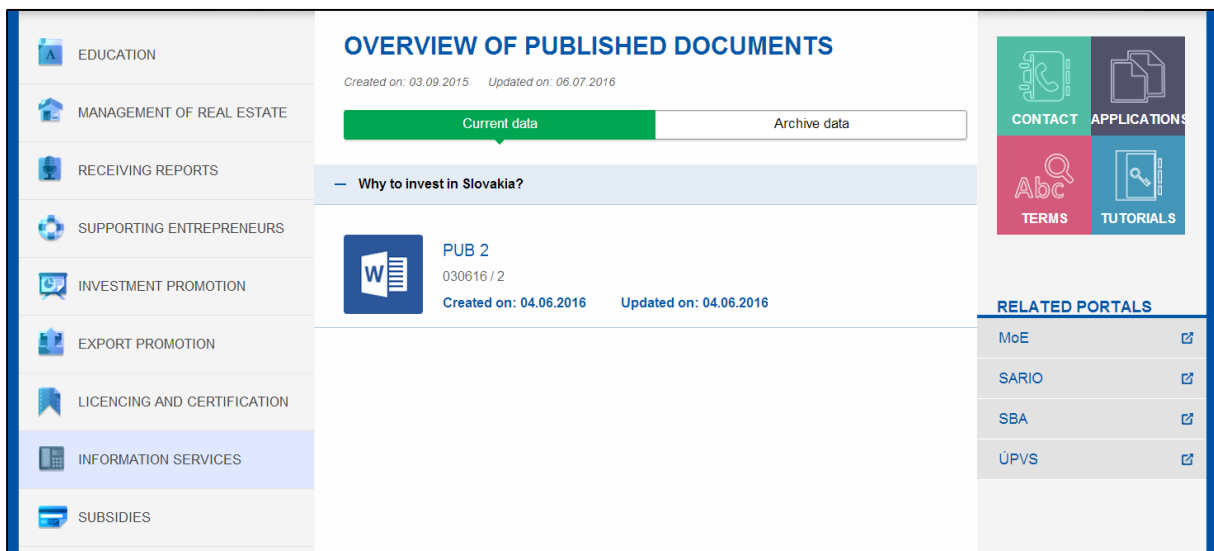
EDUCATION

MANAGEMENT OF REAL ESTATE

RECEIVING REPORTS

SUPPORTING ENTREPRENEURS

INVESTMENT PROMOTION

EXPORT PROMOTION

LICENCING AND CERTIFICATION

INFORMATION SERVICES

SUBSIDIES

OVERVIEW OF PUBLISHED DOCUMENTS

Created on: 03.09.2015 Updated on: 06.07.2016

Current data | Archive data

— Why to invest in Slovakia?

PUB 2
030616 / 2
Created on: 04.06.2016 Updated on: 04.06.2016

CONTACT
APPLICATIONS
Abc
TERMS
TUTORIALS

RELATED PORTALS

MoE
SARIO
SBA
ÚPVS